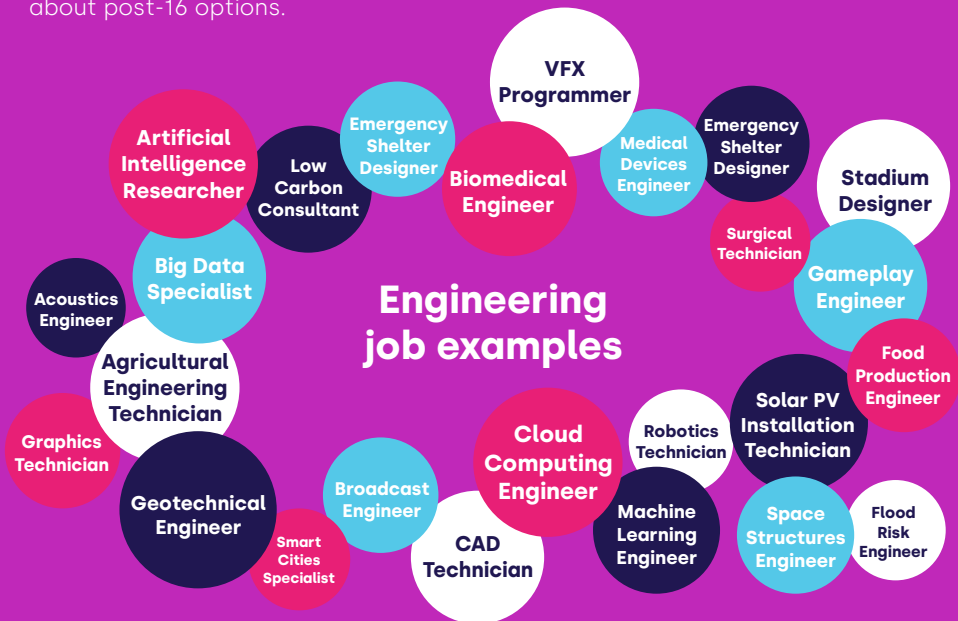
about post-16 options.

Engineering job examples

VFX Programmer

Artificial Intelligence Researcher

Low Carbon Consultant

Emergency Shelter Designer

Biomedical Engineer

Medical Devices Engineer

Emergency Shelter Designer

Stadium Designer

Surgical Technician

Gameplay Engineer

Big Data Specialist

Acoustics Engineer

Agricultural Engineering Technician

Food Production Engineer

Solar PV Installation Technician

Robotics Technician

Cloud Computing Engineer

Graphics Technician

Geotechnical Engineer

Broadcast Engineer

Smart Cities Specialist

CAD Technician

Machine Learning Engineer

Space Structures Engineer

Flood Risk Engineer